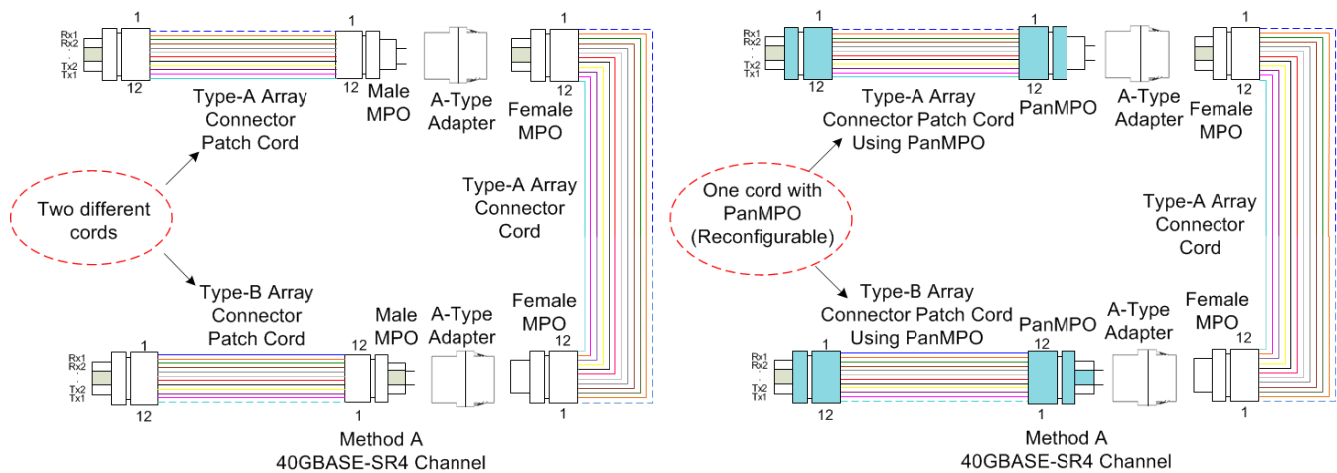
Rx1
Rx2
Tx2
Tx1
1
12
1
12
Type-A Array Connector Patch Cord
Male MPO
A-Type Adapter
1
12
Female MPO
Two different cords
Type-A Array Connector Cord
Type-B Array Connector Patch Cord
Male MPO
A-Type Adapter
Female MPO
Rx1
Rx2
Tx2
Tx1
1
12
12
1
12
1
Method A
40GBASE-SR4 Channel

Rx1
Rx2
Tx2
Tx1
1
12
12
PanMPO
A-Type Adapter
1
12
Female MPO
Type-A Array Connector Patch Cord Using PanMPO
One cord with PanMPO (Reconfigurable)
Type-A Array Connector Cord
Type-B Array Connector Patch Cord Using PanMPO
PanMPO
12
A-Type Adapter
Female MPO
12
Rx1
Rx2
Tx2
Tx1
1
12
1
1
Method A
40GBASE-SR4 Channel